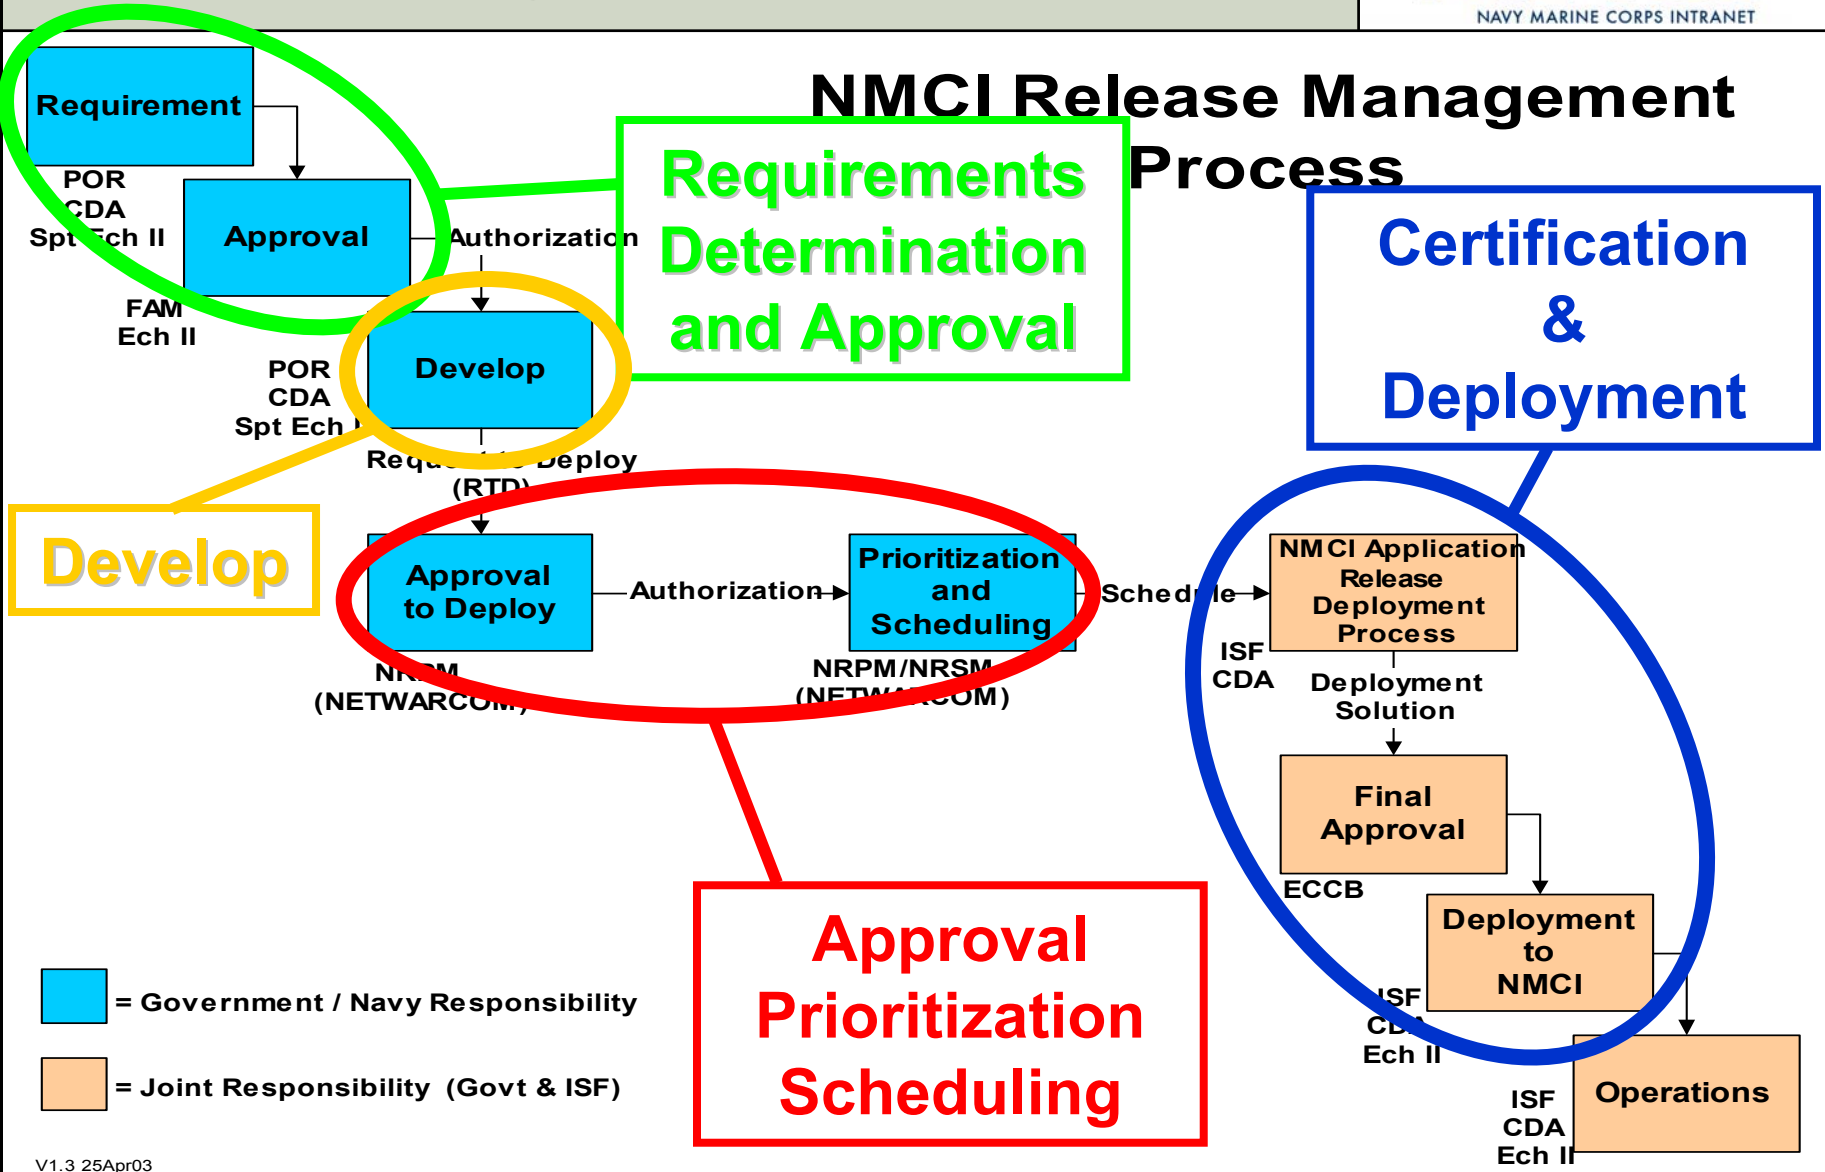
NAVY MARINE CORPS INTRANET

NMCI Release Management Process

Requirement

POR
CDA
Spt Ech II

Approval

Authorization

FAM
Ech II

Requirements Determination and Approval

Certification & Deployment

POR
CDA
Spt Ech

Develop

Req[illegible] Deploy (RTD)

Develop

Approval to Deploy

Authorization

Prioritization and Scheduling

Schedule

NMCI Application Release Deployment Process

ISF
CDA

Deployment Solution

NR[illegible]M (NETWARCO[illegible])

NRPM/NRSM (NE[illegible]COM)

Final Approval

ECCB

Deployment to NMCI

ISF
CD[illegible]
Ech II

Operations

ISF
CDA
Ech II

= Government / Navy Responsibility

= Joint Responsibility (Govt & ISF)

Approval Prioritization Scheduling

V1.3 25Apr03